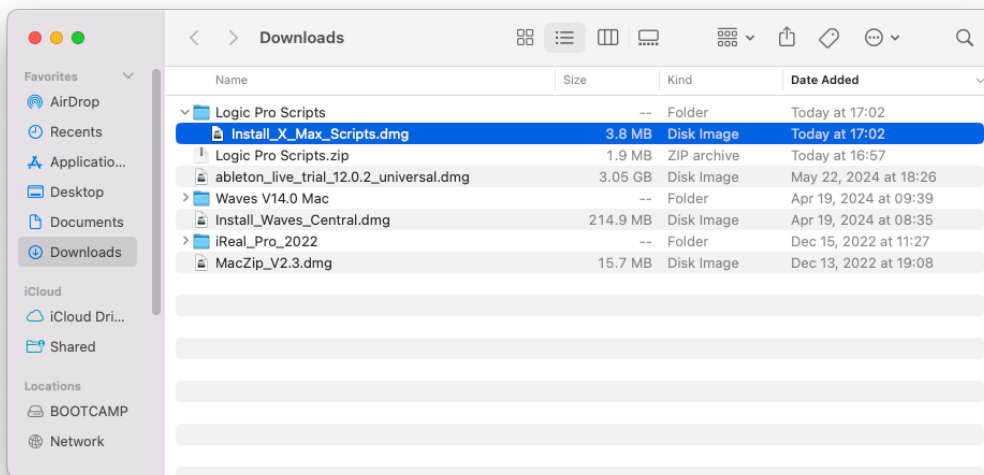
Downloads

Favorites
AirDrop
Recents
Applicatio...
Desktop
Documents
Downloads

iCloud
iCloud Dri...
Shared

Locations
BOOTCAMP
Network

| Name | Size | Kind | Date Added |
|---|---|---|---|
| Logic Pro Scripts | -- | Folder | Today at 17:02 |
| Install_X_Max_Scripts.dmg | 3.8 MB | Disk Image | Today at 17:02 |
| Logic Pro Scripts.zip | 1.9 MB | ZIP archive | Today at 16:57 |
| ableton_live_trial_12.0.2_universal.dmg | 3.05 GB | Disk Image | May 22, 2024 at 18:26 |
| Waves V14.0 Mac | -- | Folder | Apr 19, 2024 at 09:39 |
| Install_Waves_Central.dmg | 214.9 MB | Disk Image | Apr 19, 2024 at 08:35 |
| iReal_Pro_2022 | -- | Folder | Dec 15, 2022 at 11:27 |
| MacZip_V2.3.dmg | 15.7 MB | Disk Image | Dec 13, 2022 at 19:08 |